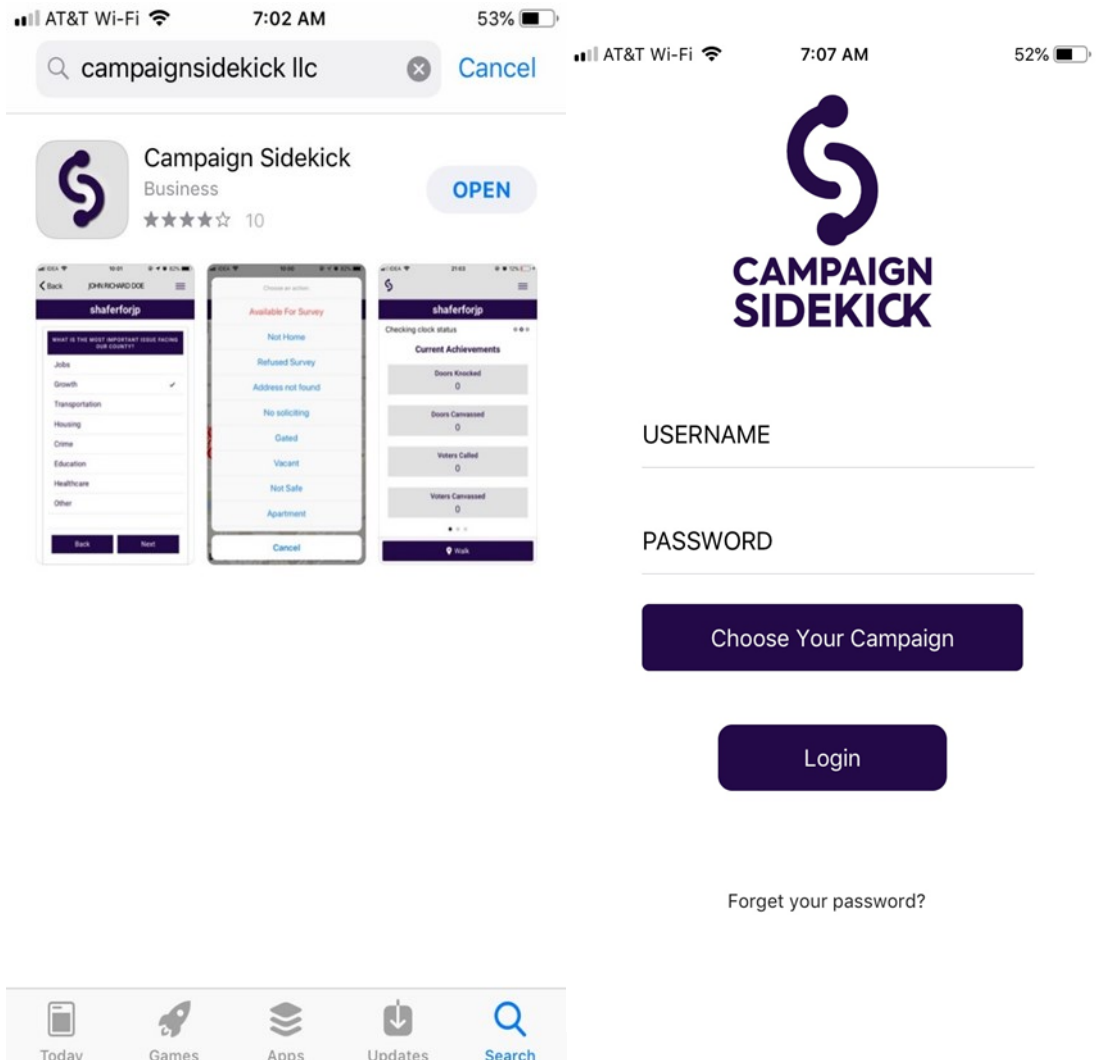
AT&T Wi-Fi 7:02 AM 53%

campaignsidekick llc Cancel

Campaign Sidekick
Business
★★★★☆ 10
OPEN

Back JOHN RICHARD DOE
shaferforjp
WHAT IS THE MOST IMPORTANT ISSUE FACING OUR COUNTY?
Jobs
Growth
Transportation
Housing
Crime
Education
Healthcare
Other
Back Next

Choose an action
Available For Survey
Not Home
Refused Survey
Address not found
No soliciting
Gated
Vacant
Not Safe
Apartment
Cancel

shaferforjp
Checking clock status
Current Achievements
Doors Knocked
0
Doors Canvassed
0
Voters Called
0
Voters Canvassed
0
Walk

Today Games Apps Updates Search

AT&T Wi-Fi 7:07 AM 52%

CAMPAIGN SIDEKICK

USERNAME

PASSWORD

Choose Your Campaign

Login

Forget your password?